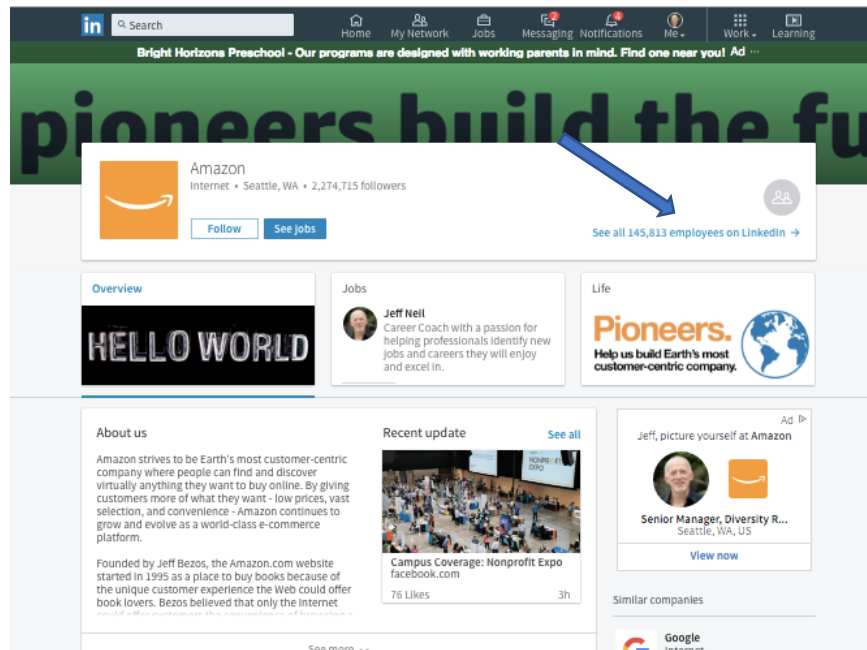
in Search

Home My Network Jobs Messaging 2 Notifications 4 Me Work Learning

Bright Horizons Preschool - Our programs are designed with working parents in mind. Find one near you! Ad ···

pioneers build the fu

Amazon
Internet • Seattle, WA • 2,274,715 followers

Follow See jobs

See all 145,813 employees on LinkedIn →

Overview

HELLO WORLD

Jobs

Jeff Neil
Career Coach with a passion for helping professionals identify new jobs and careers they will enjoy and excel in.

Life

Pioneers.
Help us build Earth's most customer-centric company.

About us

Amazon strives to be Earth's most customer-centric company where people can find and discover virtually anything they want to buy online. By giving customers more of what they want - low prices, vast selection, and convenience - Amazon continues to grow and evolve as a world-class e-commerce platform.

Founded by Jeff Bezos, the Amazon.com website started in 1995 as a place to buy books because of the unique customer experience the Web could offer book lovers. Bezos believed that only the Internet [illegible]

See more

Recent update See all

NONPROFIT EXPO

Campus Coverage: Nonprofit Expo
facebook.com

76 Likes 3h

Ad

Jeff, picture yourself at Amazon

Senior Manager, Diversity R...
Seattle, WA, US

View now

Similar companies

Google
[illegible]